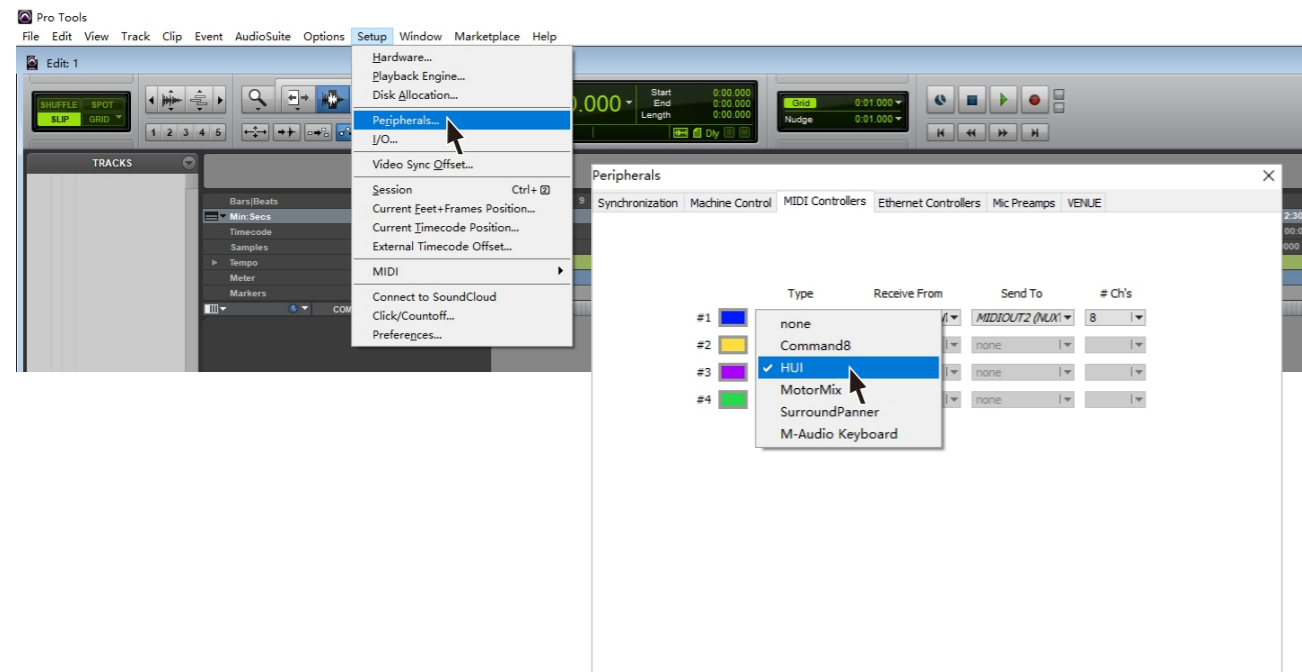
Pro Tools
File Edit View Track Clip Event AudioSuite Options Setup Window Marketplace Help

Edit: 1

SHUFFLE SPOT
SLIP GRID

1 2 3 4 5

Hardware...
Playback Engine...
Disk Allocation...
Peripherals...
I/O...
Video Sync Offset...
Session Ctrl+2
Current Feet+Frames Position...
Current Timecode Position...
External Timecode Offset...
MIDI
Connect to SoundCloud
Click/Countoff...
Preferences...

.000
Start 0:00.000
End 0:00.000
Length 0:00.000
Dly

Grid 0:01.000
Nudge 0:01.000

TRACKS

Bars|Beats
Min:Secs
Timecode
Samples
Tempo
Meter
Markers
COM

Peripherals

Synchronization | Machine Control | MIDI Controllers | Ethernet Controllers | Mic Preamps | VENUE

Type | Receive From | Send To | # Ch's

#1 | none | MIDIOUT2 (NUX | 8
#2 | Command8 | none |
#3 | HUI | none |
#4 | MotorMix | none |

SurroundPanner
M-Audio Keyboard